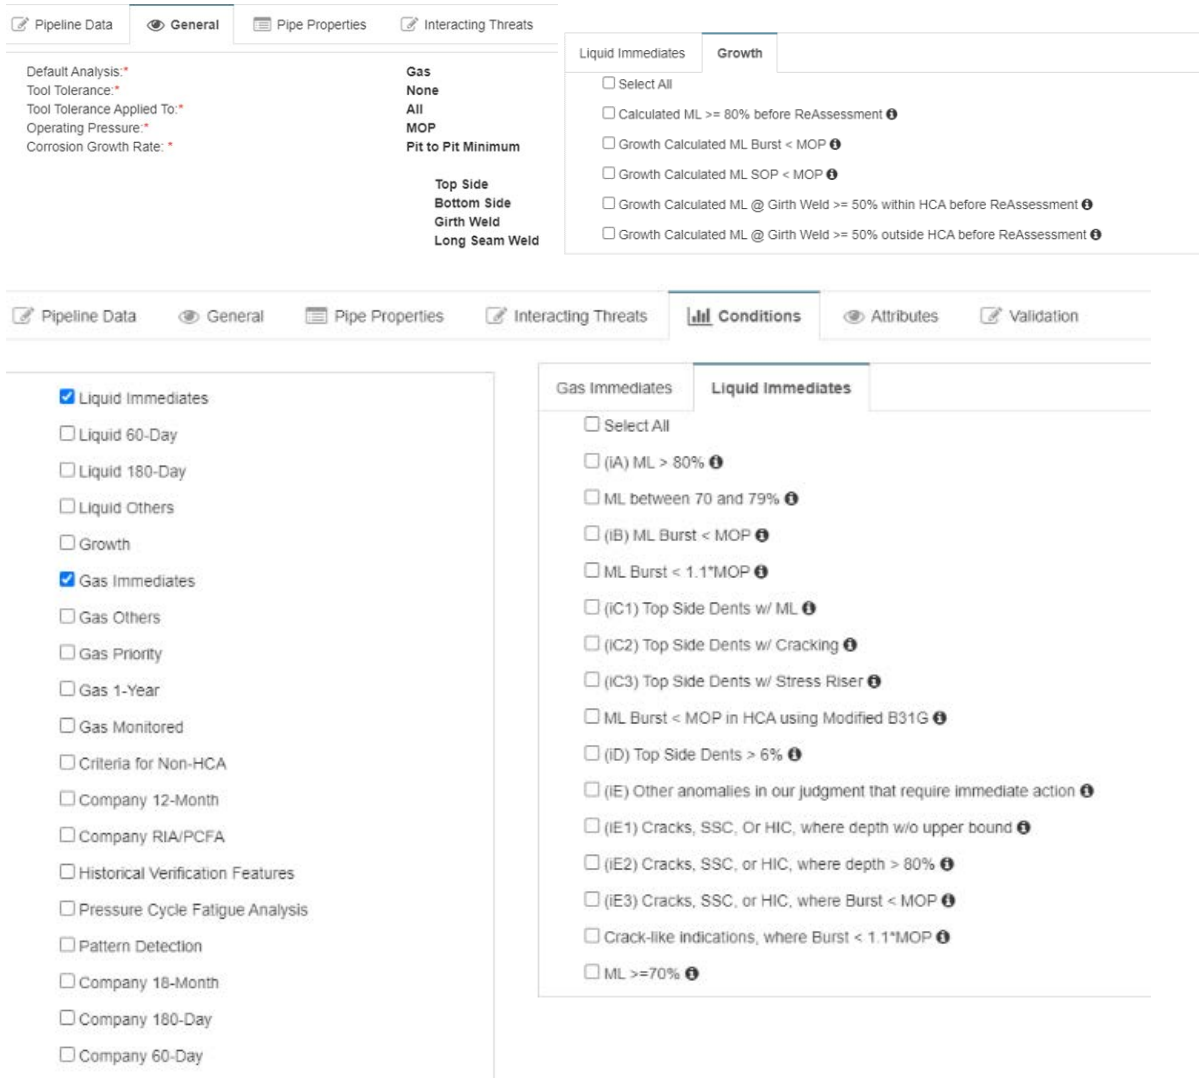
Pipeline Data General Pipe Properties Interacting Threats

Default Analysis:* Gas
Tool Tolerance:* None
Tool Tolerance Applied To:* All
Operating Pressure:* MOP
Corrosion Growth Rate: * Pit to Pit Minimum

Top Side
Bottom Side
Girth Weld
Long Seam Weld

Liquid Immediates Growth

☐ Select All
☐ Calculated ML >= 80% before ReAssessment
☐ Growth Calculated ML Burst < MOP
☐ Growth Calculated ML SOP < MOP
☐ Growth Calculated ML @ Girth Weld >= 50% within HCA before ReAssessment
☐ Growth Calculated ML @ Girth Weld >= 50% outside HCA before ReAssessment

Pipeline Data General Pipe Properties Interacting Threats Conditions Attributes Validation

☑ Liquid Immediates
☐ Liquid 60-Day
☐ Liquid 180-Day
☐ Liquid Others
☐ Growth
☑ Gas Immediates
☐ Gas Others
☐ Gas Priority
☐ Gas 1-Year
☐ Gas Monitored
☐ Criteria for Non-HCA
☐ Company 12-Month
☐ Company RIA/PCFA
☐ Historical Verification Features
☐ Pressure Cycle Fatigue Analysis
☐ Pattern Detection
☐ Company 18-Month
☐ Company 180-Day
☐ Company 60-Day

Gas Immediates Liquid Immediates

☐ Select All
☐ (iA) ML > 80%
☐ ML between 70 and 79%
☐ (iB) ML Burst < MOP
☐ ML Burst < 1.1*MOP
☐ (iC1) Top Side Dents w/ ML
☐ (iC2) Top Side Dents w/ Cracking
☐ (iC3) Top Side Dents w/ Stress Riser
☐ ML Burst < MOP in HCA using Modified B31G
☐ (iD) Top Side Dents > 6%
☐ (iE) Other anomalies in our judgment that require immediate action
☐ (iE1) Cracks, SSC, Or HIC, where depth w/o upper bound
☐ (iE2) Cracks, SSC, or HIC, where depth > 80%
☐ (iE3) Cracks, SSC, or HIC, where Burst < MOP
☐ Crack-like indications, where Burst < 1.1*MOP
☐ ML >=70%